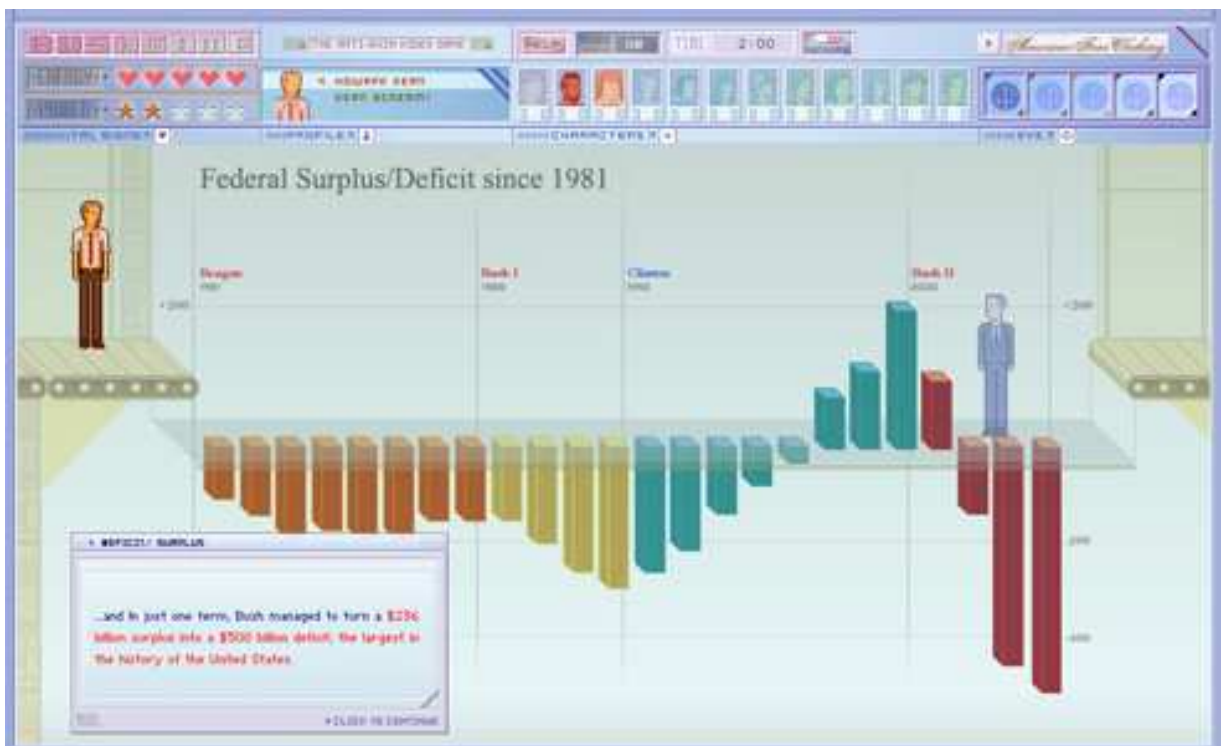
THE ANTI-BUSH VIDEO GAME

TIME 2:00

CHARACTERS

Federal Surplus/Deficit since 1981

Reagan
1981

Bush I
1989

Clinton
1993

Bush II
2001

+200

+200

-200

-400

DEFICIT/ SURPLUS

...and in just one term, Bush managed to turn a $236 billion surplus into a $500 billion deficit, the largest in the history of the United States.

CLICK TO CONTINUE